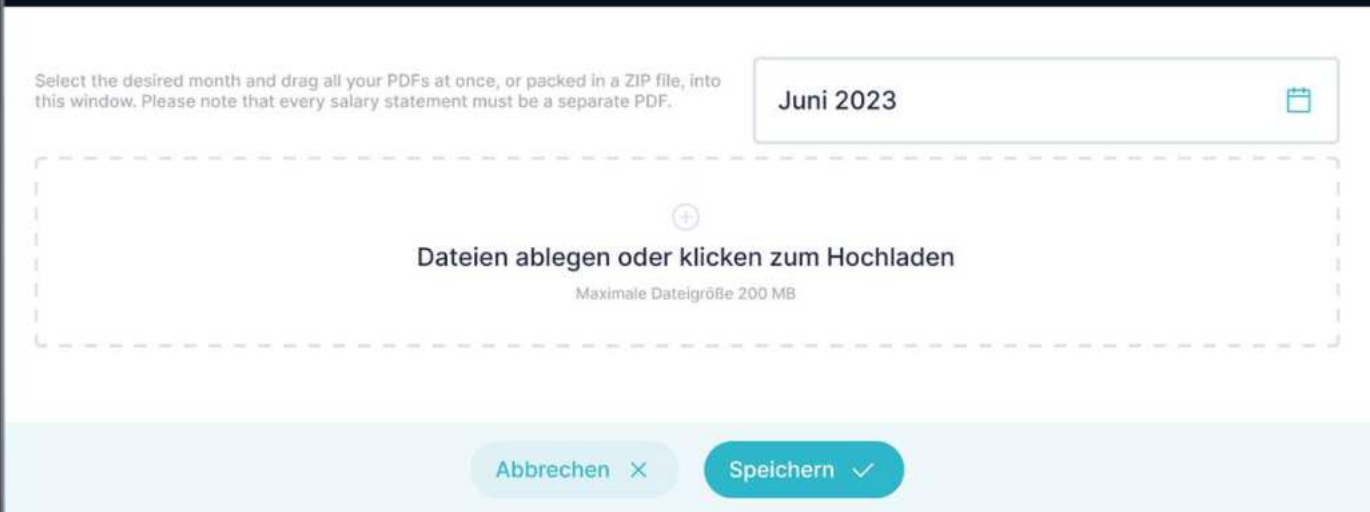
Select the desired month and drag all your PDFs at once, or packed in a ZIP file, into this window. Please note that every salary statement must be a separate PDF.

Juni 2023

Dateien ablegen oder klicken zum Hochladen

Maximale Dateigröße 200 MB

Abbrechen

Speichern